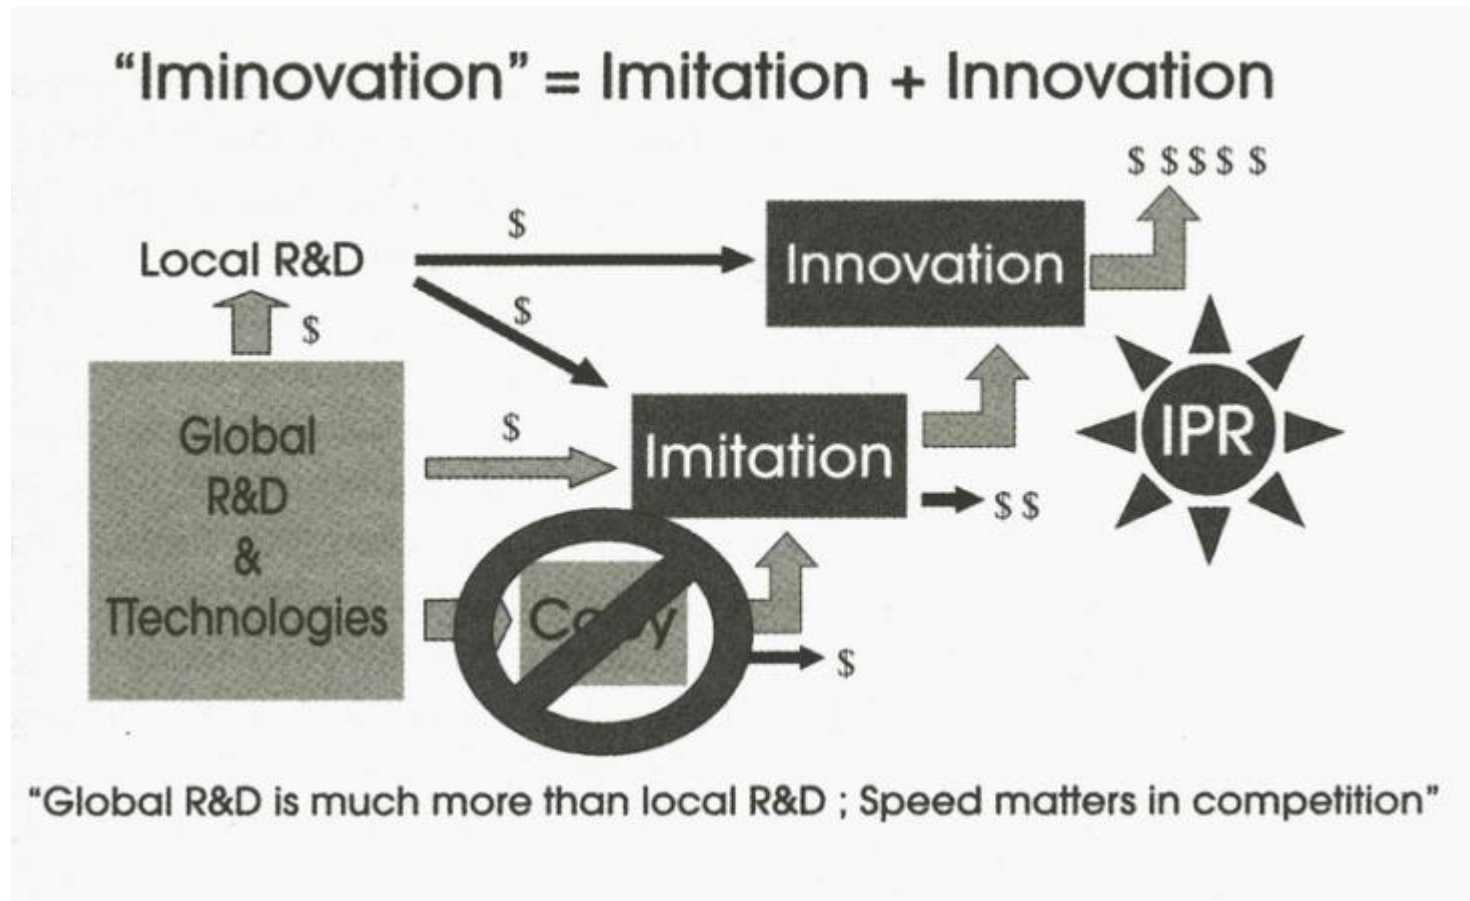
"Iminovation" = Imitation + Innovation

$ $ $ $ $

Local R&D

$

Innovation

$

$

Global R&D & TTechnologies

$

Imitation

$ $

IPR

Copy

$

"Global R&D is much more than local R&D ; Speed matters in competition"